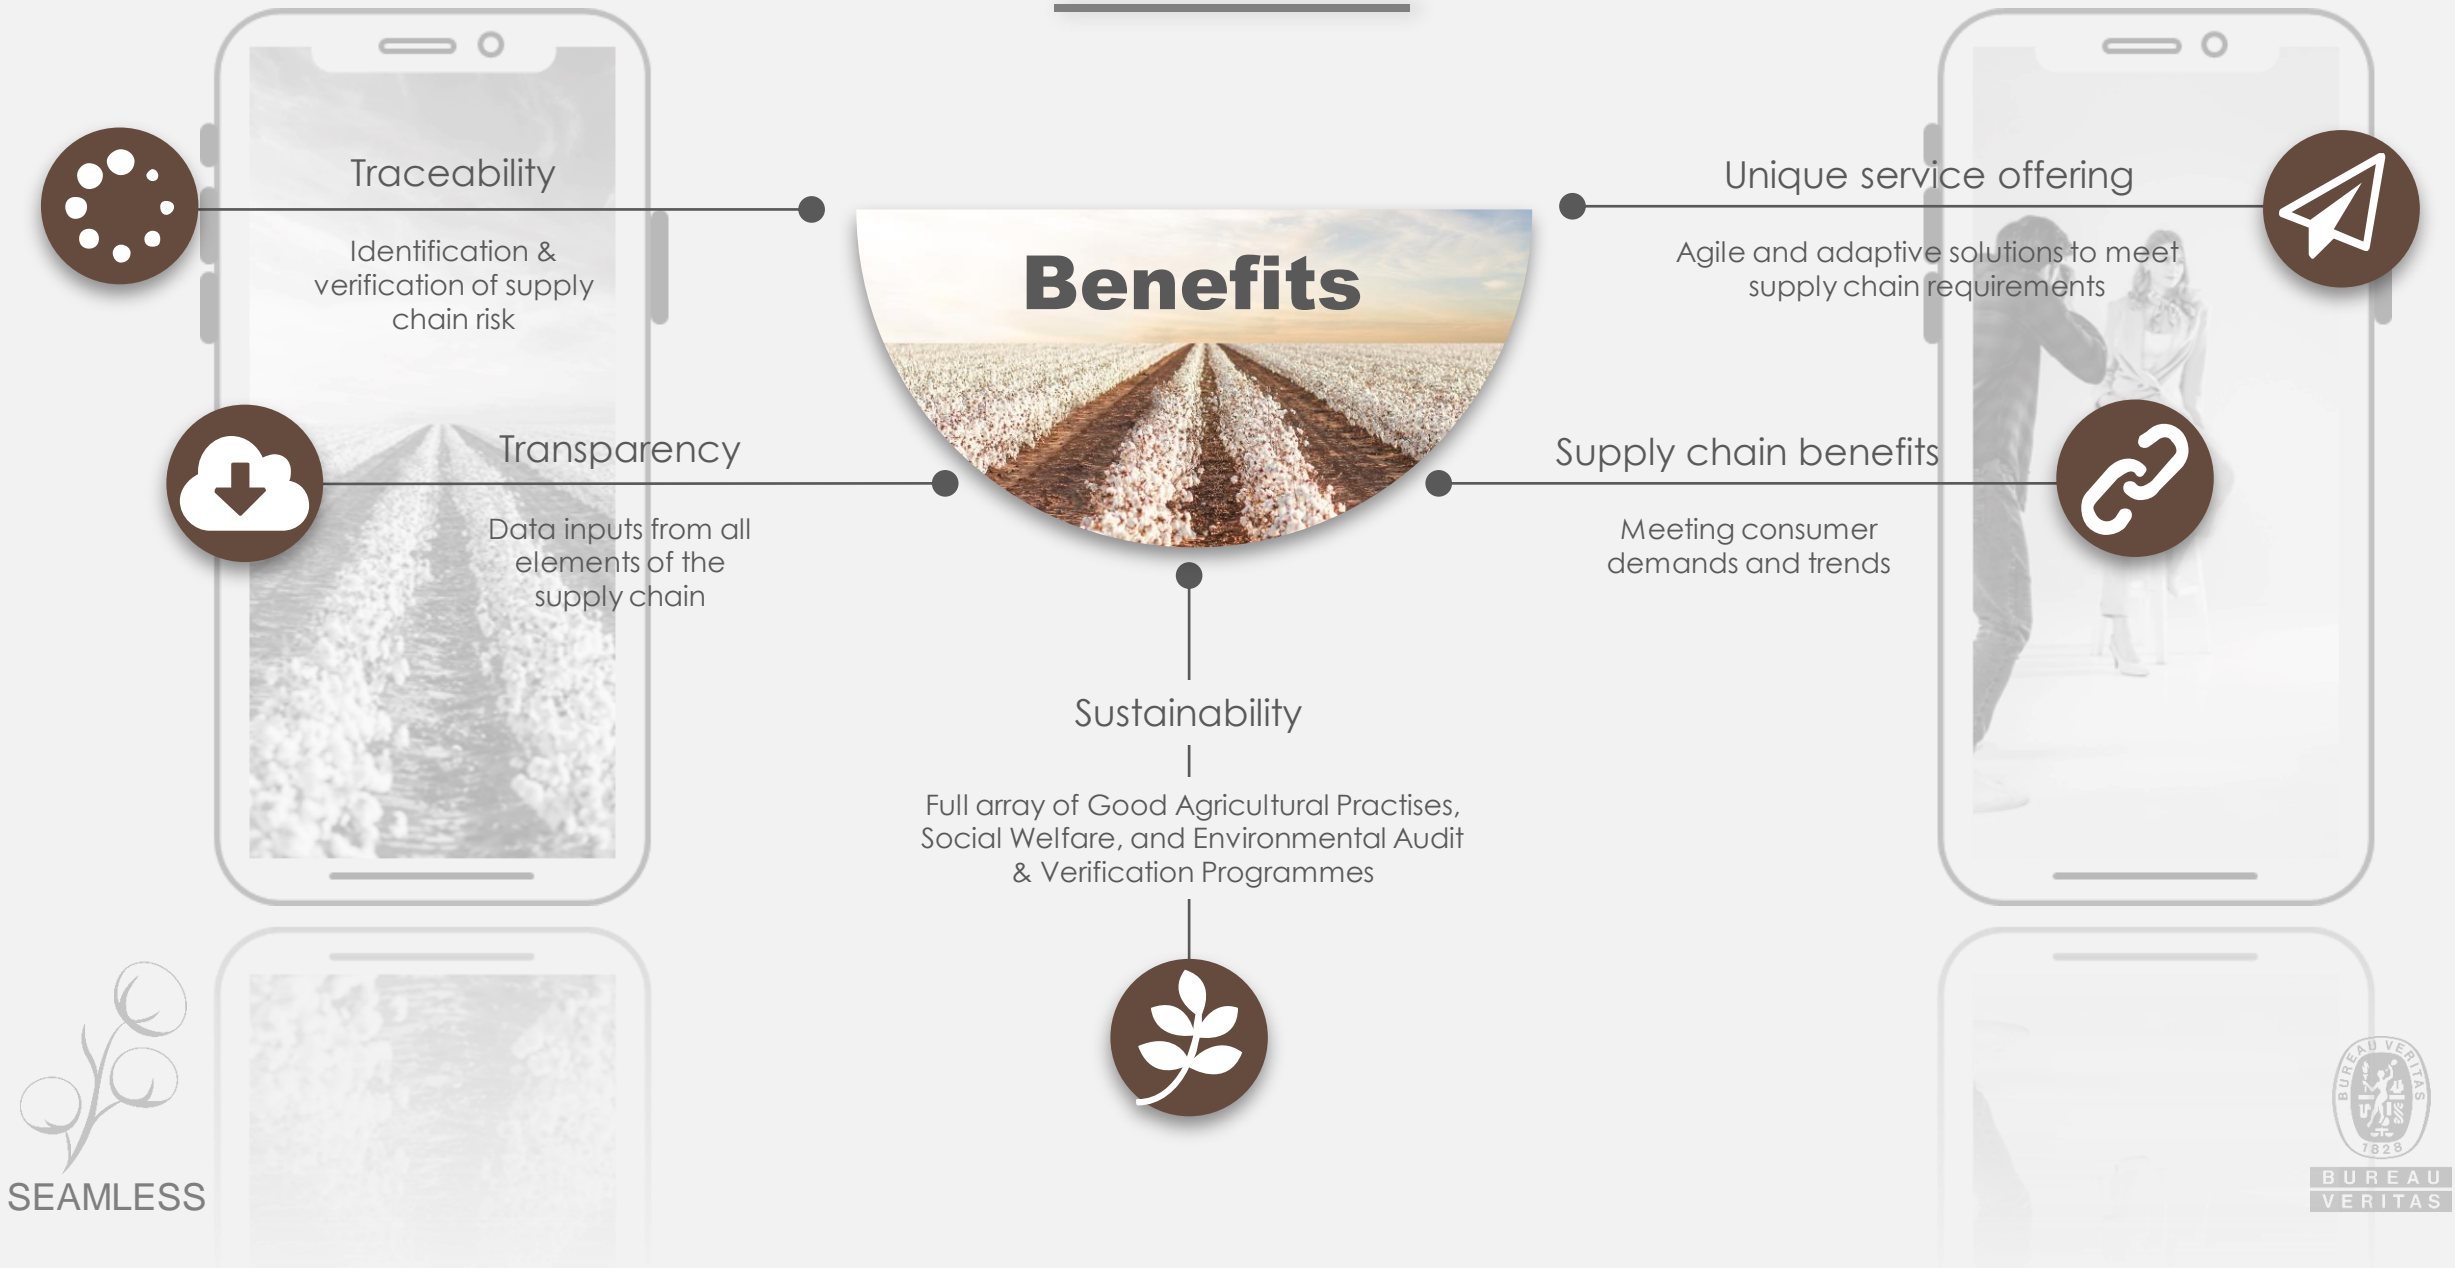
Benefits

Traceability

Identification & verification of supply chain risk

Unique service offering

Agile and adaptive solutions to meet supply chain requirements

Transparency

Data inputs from all elements of the supply chain

Supply chain benefits

Meeting consumer demands and trends

Sustainability

Full array of Good Agricultural Practises, Social Welfare, and Environmental Audit & Verification Programmes

SEAMLESS

BUREAU VERITAS 1828

BUREAU VERITAS